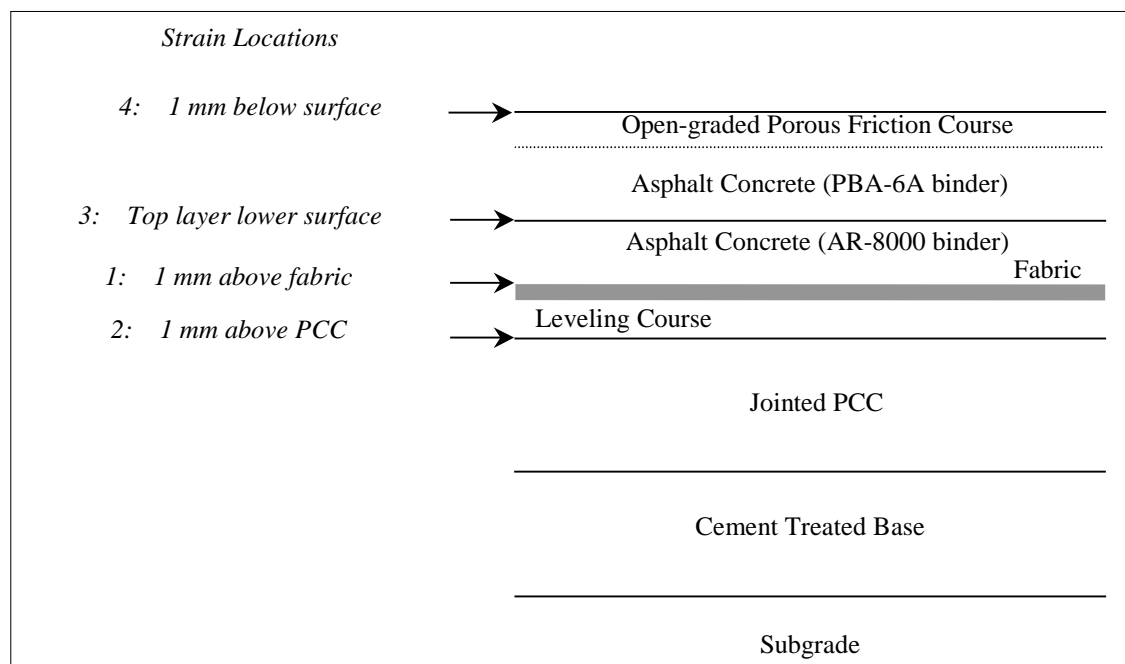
Strain Locations

4: 1 mm below surface

Open-graded Porous Friction Course

Asphalt Concrete (PBA-6A binder)

3: Top layer lower surface

Asphalt Concrete (AR-8000 binder)

1: 1 mm above fabric

Fabric

2: 1 mm above PCC

Leveling Course

Jointed PCC

Cement Treated Base

Subgrade